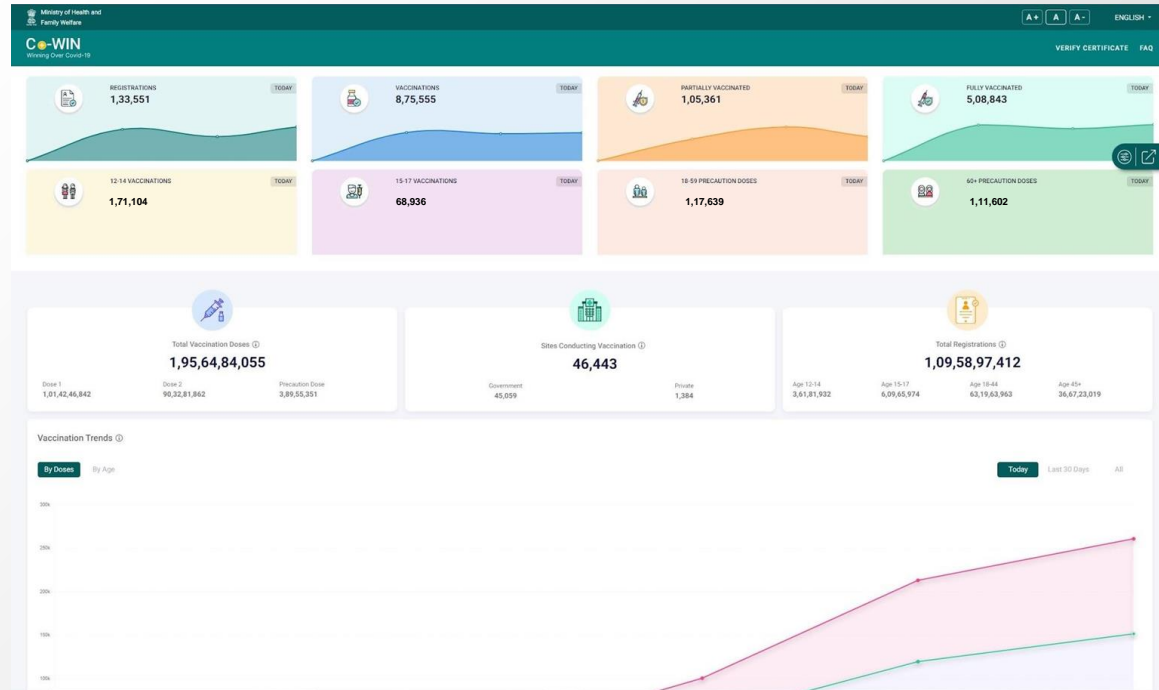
Ministry of Health and Family Welfare

A+ A A- ENGLISH

Co-WIN
Winning Over Covid-19

VERIFY CERTIFICATE FAQ

REGISTRATIONS TODAY
1,33,551

VACCINATIONS TODAY
8,75,555

PARTIALLY VACCINATED TODAY
1,05,361

FULLY VACCINATED TODAY
5,08,843

12-14 VACCINATIONS TODAY
1,71,104

15-17 VACCINATIONS TODAY
68,936

18-59 PRECAUTION DOSES TODAY
1,17,639

60+ PRECAUTION DOSES TODAY
1,11,602

Total Vaccination Doses ⓘ
1,95,64,84,055

| Dose 1 | Dose 2 | Precaution Dose |
|---|---|---|
| 1,01,42,46,842 | 90,32,81,862 | 3,89,55,351 |

Sites Conducting Vaccination ⓘ
46,443

| Government | Private |
|---|---|
| 45,059 | 1,384 |

Total Registrations ⓘ
1,09,58,97,412

| Age 12-14 | Age 15-17 | Age 18-44 | Age 45+ |
|---|---|---|---|
| 3,61,81,932 | 6,09,65,974 | 63,19,63,963 | 36,67,23,019 |

Vaccination Trends ⓘ

By Doses By Age

Today Last 30 Days All

350k
250k
200k
150k
100k